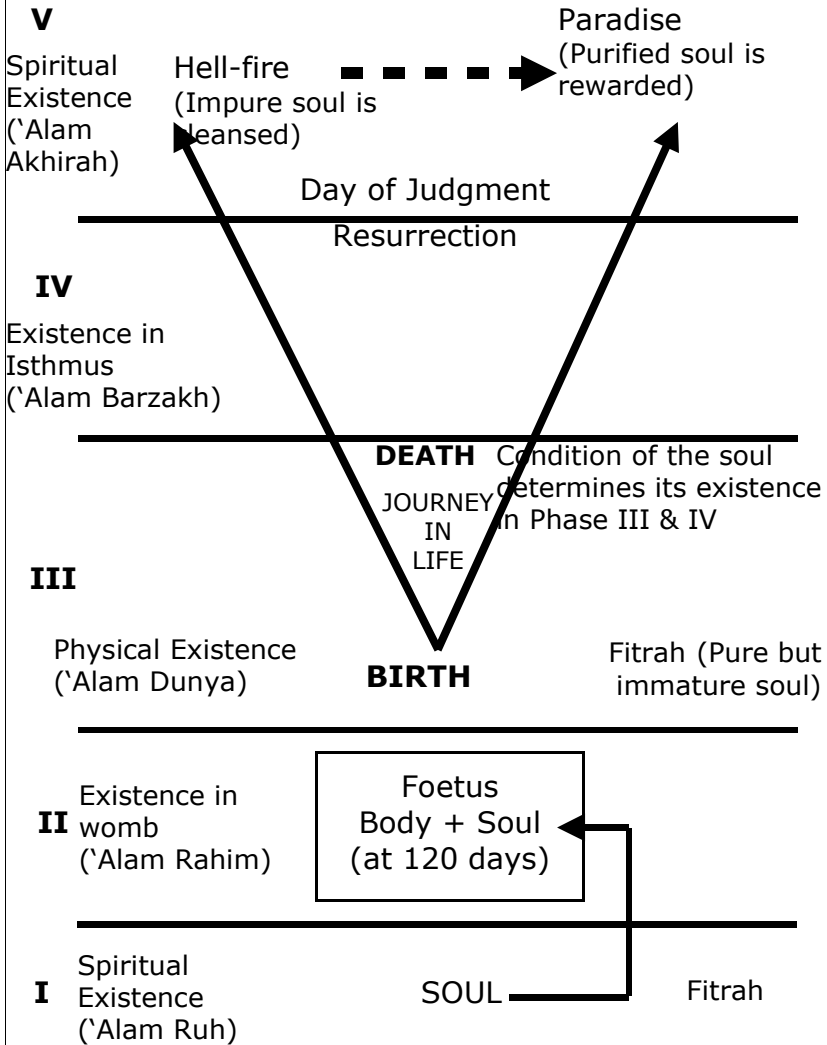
V

Spiritual Existence ('Alam Akhirah)

Hell-fire (Impure soul is cleansed)

Paradise (Purified soul is rewarded)

Day of Judgment

Resurrection

IV

Existence in Isthmus ('Alam Barzakh)

DEATH

Condition of the soul determines its existence in Phase III & IV

JOURNEY IN LIFE

III

Physical Existence ('Alam Dunya)

BIRTH

Fitrah (Pure but immature soul)

II

Existence in womb ('Alam Rahim)

Foetus
Body + Soul
(at 120 days)

I

Spiritual Existence ('Alam Ruh)

SOUL

Fitrah